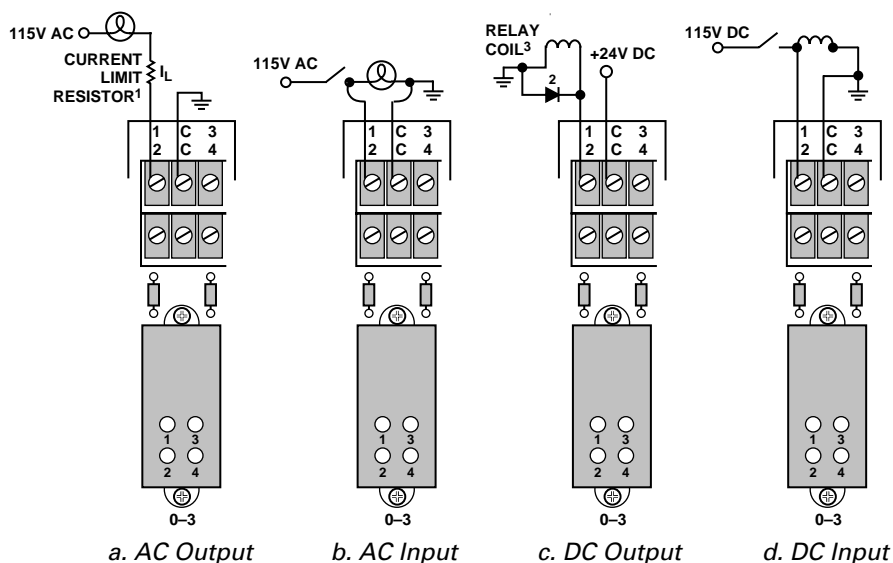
115V AC

CURRENT LIMIT RESISTOR$^1$

$I_L$

1 2
C C
3 4

1
3
2
4

0–3

a. AC Output

115V AC

1 2
C C
3 4

1
3
2
4

0–3

b. AC Input

RELAY COIL$^3$

2

+24V DC

1 2
C C
3 4

1
3
2
4

0–3

c. DC Output

115V DC

1 2
C C
3 4

1
3
2
4

0–3

d. DC Input